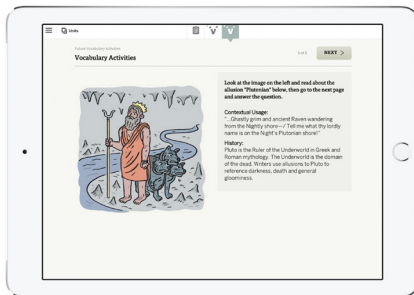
Units

Future Vocabulary Activities

Vocabulary Activities

1 of 3

NEXT >

Look at the image on the left and read about the allusion "Plutonian" below, then go to the next page and answer the question.

Contextual Usage:
"...Ghastly grim and ancient Raven wandering from the Nightly shore— / Tell me what thy lordly name is on the Night's Plutonian shore!"

History:
Pluto is the Ruler of the Underworld in Greek and Roman mythology. The Underworld is the domain of the dead. Writers use allusions to Pluto to reference darkness, death and general gloominess.